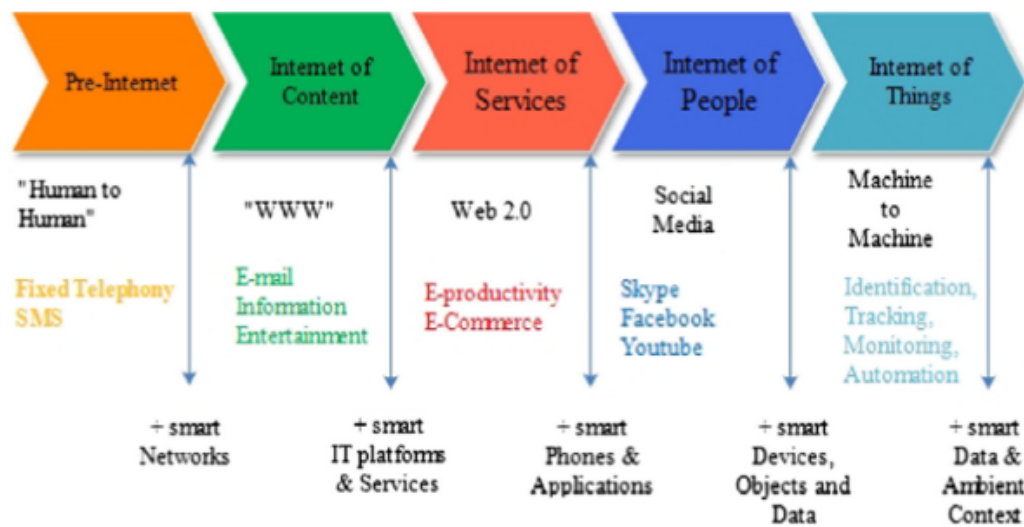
Pre-Internet

Internet of Content

Internet of Services

Internet of People

Internet of Things

"Human to Human"

Fixed Telephony
SMS

"WWW"

E-mail
Information
Entertainment

Web 2.0

E-productivity
E-Commerce

Social Media

Skype
Facebook
Youtube

Machine to Machine

Identification,
Tracking,
Monitoring,
Automation

+ smart Networks

+ smart IT platforms & Services

+ smart Phones & Applications

+ smart Devices, Objects and Data

+ smart Data & Ambient Context